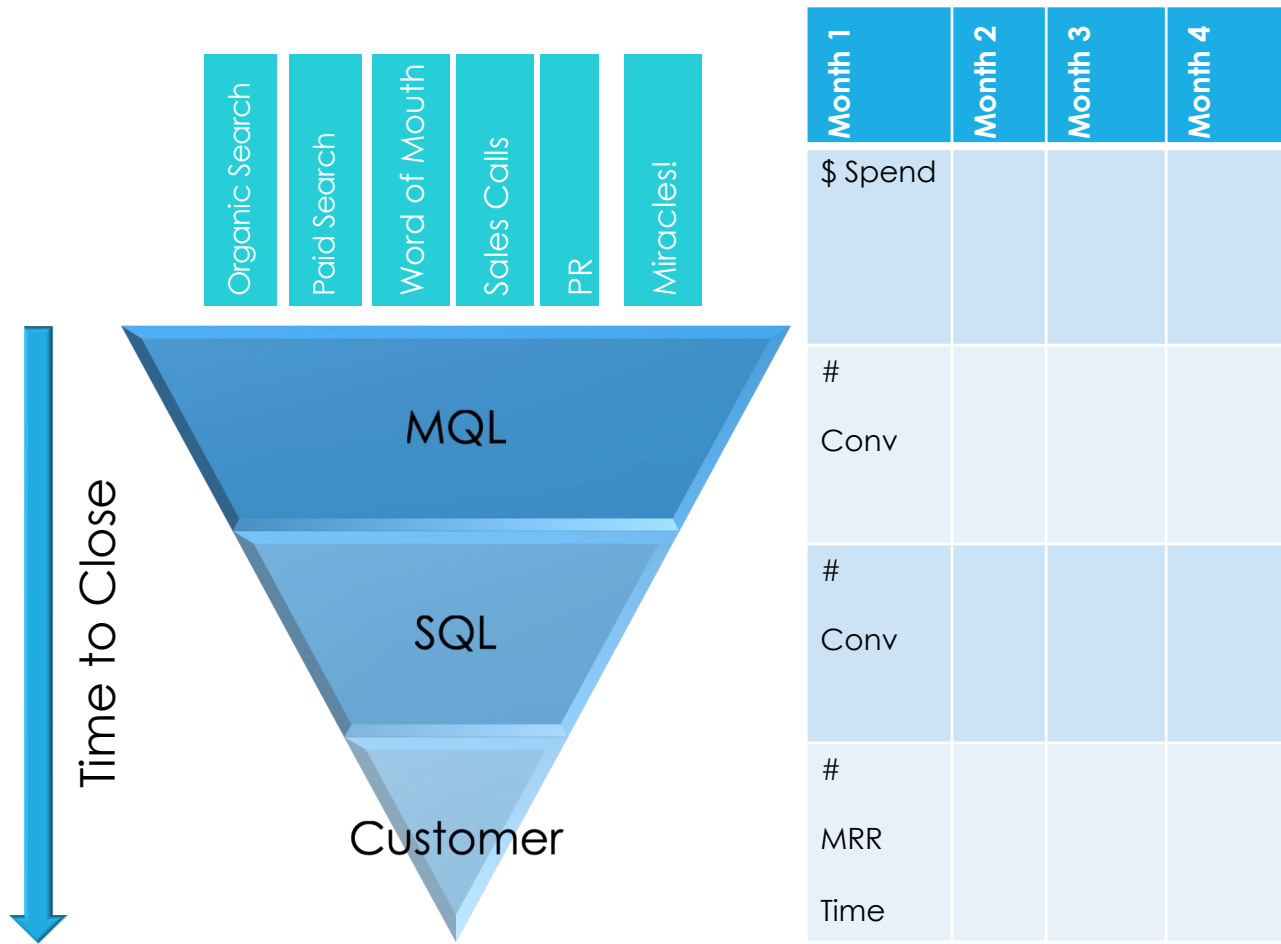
Organic Search

Paid Search

Word of Mouth

Sales Calls

PR

Miracles!

Time to Close

MQL

SQL

Customer

| Month 1 | Month 2 | Month 3 | Month 4 |
|---|---|---|---|
| $ Spend | | | |
| # Conv | | | |
| # Conv | | | |
| # MRR Time | | | |